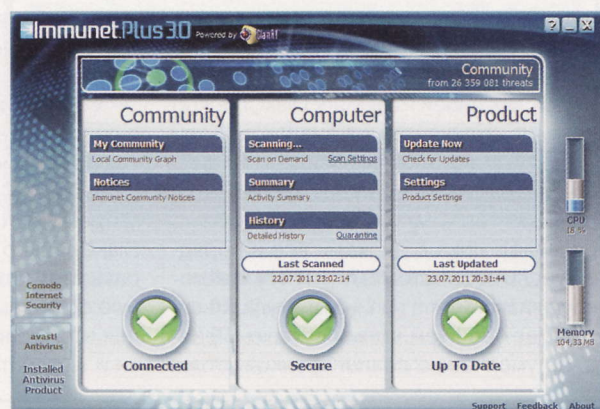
Immunet Plus 3.0 Powered by ClamAV

?

Community
from 26 359 081 threats

Community

My Community
Local Community Graph

Notices
Immunet Community Notices

Connected

Computer

Scanning...
Scan on Demand Scan Settings

Summary
Activity Summary

History
Detailed History Quarantine

Last Scanned
22.07.2011 23:02:14

Secure

Product

Update Now
Check for Updates

Settings
Product Settings

Last Updated
23.07.2011 20:31:44

Up To Date

CPU
18 %

Memory
104,33 MB

Comodo Internet Security

avast! Antivirus

Installed Antivirus Product

Support Feedback About